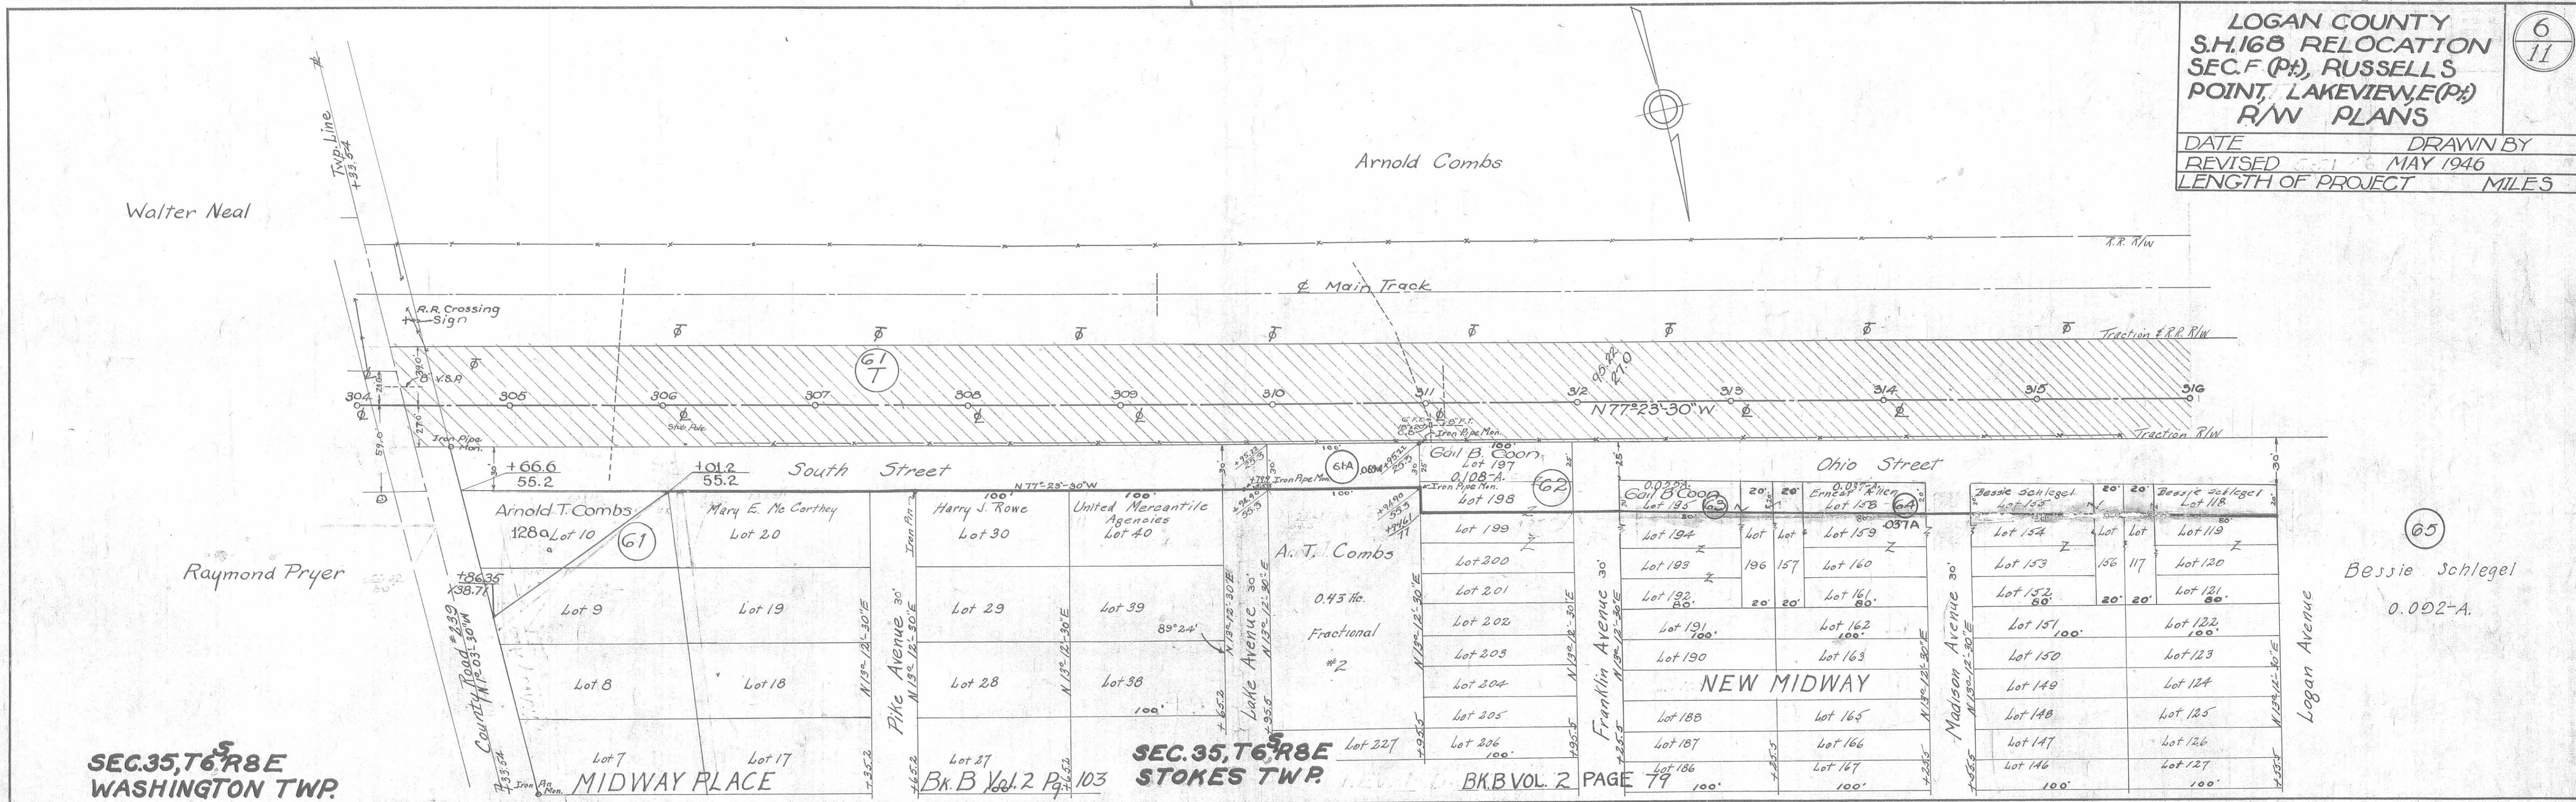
LOGAN COUNTY
S.H.168 RELOCATION
SEC.F (Pt), RUSSELLS
POINT, LAKEVIEW, E(Pt)
R/W PLANS

$\frac{6}{11}$

| DATE | DRAWN BY |
|---|---|
| REVISED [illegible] MAY 1946 | |
| LENGTH OF PROJECT | MILES |

Arnold Combs

Walter Neal

Twp. Line
+33.54

R.R. R/W

℄ Main Track

R.R. Crossing Sign

Traction & R.R. R/W

61 T

304 305 306 307 308 309 310 311 312 313 314 315 316

N77°23'-30"W

Traction R/W

Iron Pipe Mon.

+66.6
55.2

+01.2
55.2

South Street

Ohio Street

N77°23'-30"W

Arnold T. Combs
128a Lot 10

61

Mary E. Mc Carthey
Lot 20

Harry J. Rowe
Lot 30

United Mercantile Agencies
Lot 40

61A

Gail B. Coon
Lot 197
0.108-A.

62

Lot 198

A. T. Combs

0.43 Ac.

Fractional

#2

Gail B. Coon
Lot 195

63

Ernest Allen
Lot 158

64

.037A

Bessie Schlegel
Lot 155

Bessie Schlegel
Lot 118

65

Bessie Schlegel

0.002±A.

Raymond Pryer

+86.35
38.71

County Road #239
N1°03'-30"W

Lot 9
Lot 8
Lot 7

Lot 19
Lot 18
Lot 17

Pike Avenue 30'
N13°12'-30"E

Lot 29
Lot 28
Lot 27

Lot 39
Lot 38

89°24'

Lake Avenue
N13°12'-30"E

Lot 227

Lot 199
Lot 200
Lot 201
Lot 202
Lot 203
Lot 204
Lot 205
Lot 206

Franklin Avenue 30'
N13°12'-30"E

Lot 194
Lot 193
Lot 192
Lot 191
Lot 190
Lot 188
Lot 187
Lot 186

Lot 196
Lot 157

Lot 159
Lot 160
Lot 161
Lot 162
Lot 163
Lot 165
Lot 166
Lot 167

NEW MIDWAY

Madison Avenue 30'
N13°12'-30"E

Lot 154
Lot 153
Lot 152
Lot 151
Lot 150
Lot 149
Lot 148
Lot 147
Lot 146

Lot 156
Lot 117

Lot 119
Lot 120
Lot 121
Lot 122
Lot 123
Lot 124
Lot 125
Lot 126
Lot 127

Logan Avenue
N13°12'-30"E

SEC.35, T6S, R8E
WASHINGTON TWP.

MIDWAY PLACE

Bk. B Vol. 2 Pg. 103

SEC.35, T6S, R8E
STOKES TWP.

BK.B VOL. 2 PAGE 79